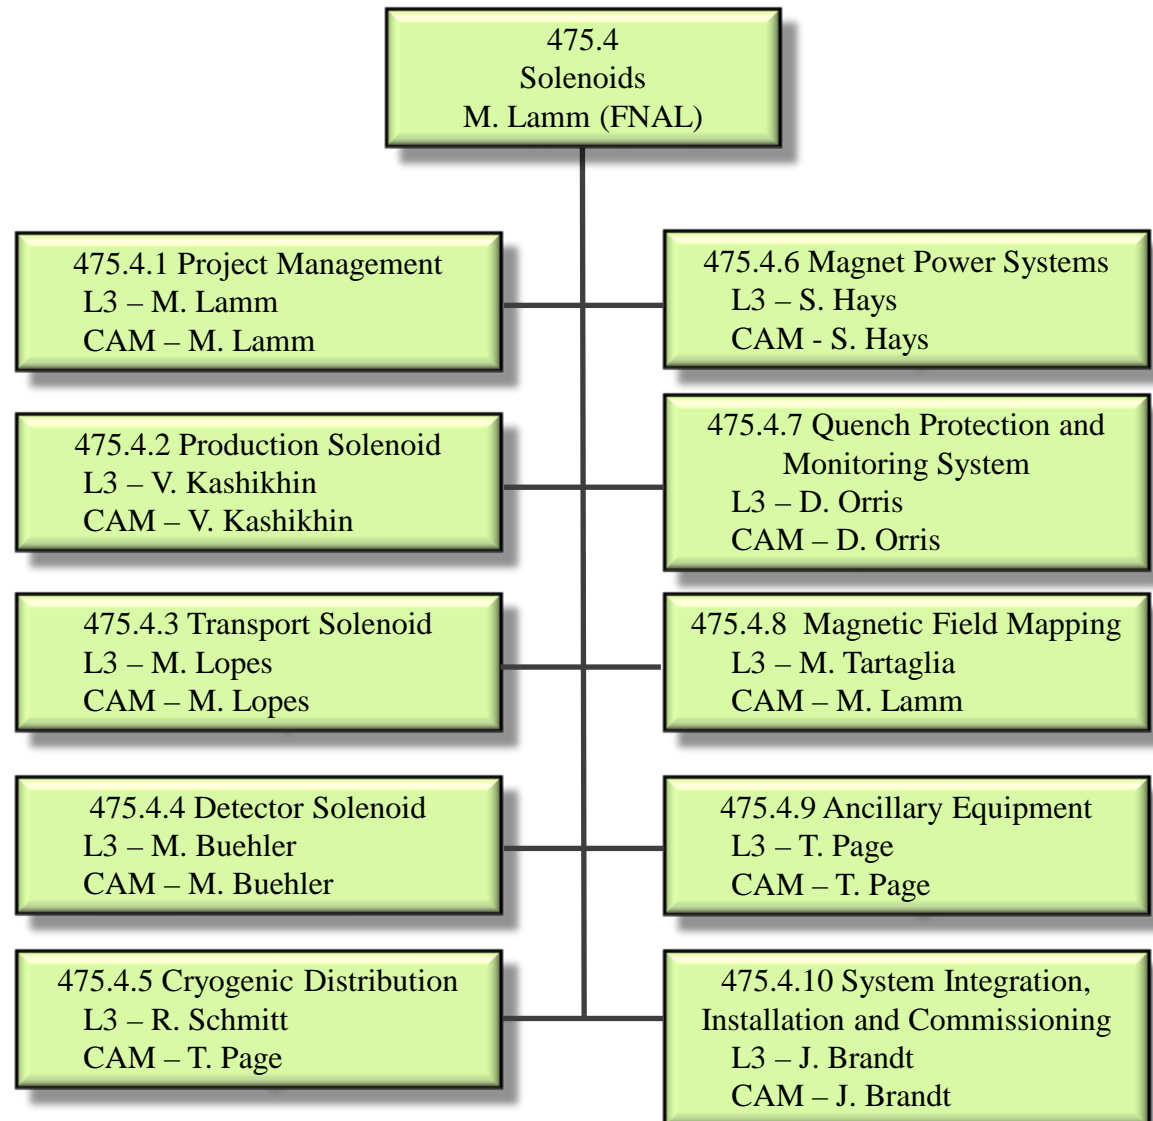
475.4
Solenoids
M. Lamm (FNAL)

475.4.1 Project Management
L3 – M. Lamm
CAM – M. Lamm

475.4.2 Production Solenoid
L3 – V. Kashikhin
CAM – V. Kashikhin

475.4.3 Transport Solenoid
L3 – M. Lopes
CAM – M. Lopes

475.4.4 Detector Solenoid
L3 – M. Buehler
CAM – M. Buehler

475.4.5 Cryogenic Distribution
L3 – R. Schmitt
CAM – T. Page

475.4.6 Magnet Power Systems
L3 – S. Hays
CAM - S. Hays

475.4.7 Quench Protection and Monitoring System
L3 – D. Orris
CAM – D. Orris

475.4.8 Magnetic Field Mapping
L3 – M. Tartaglia
CAM – M. Lamm

475.4.9 Ancillary Equipment
L3 – T. Page
CAM – T. Page

475.4.10 System Integration, Installation and Commissioning
L3 – J. Brandt
CAM – J. Brandt